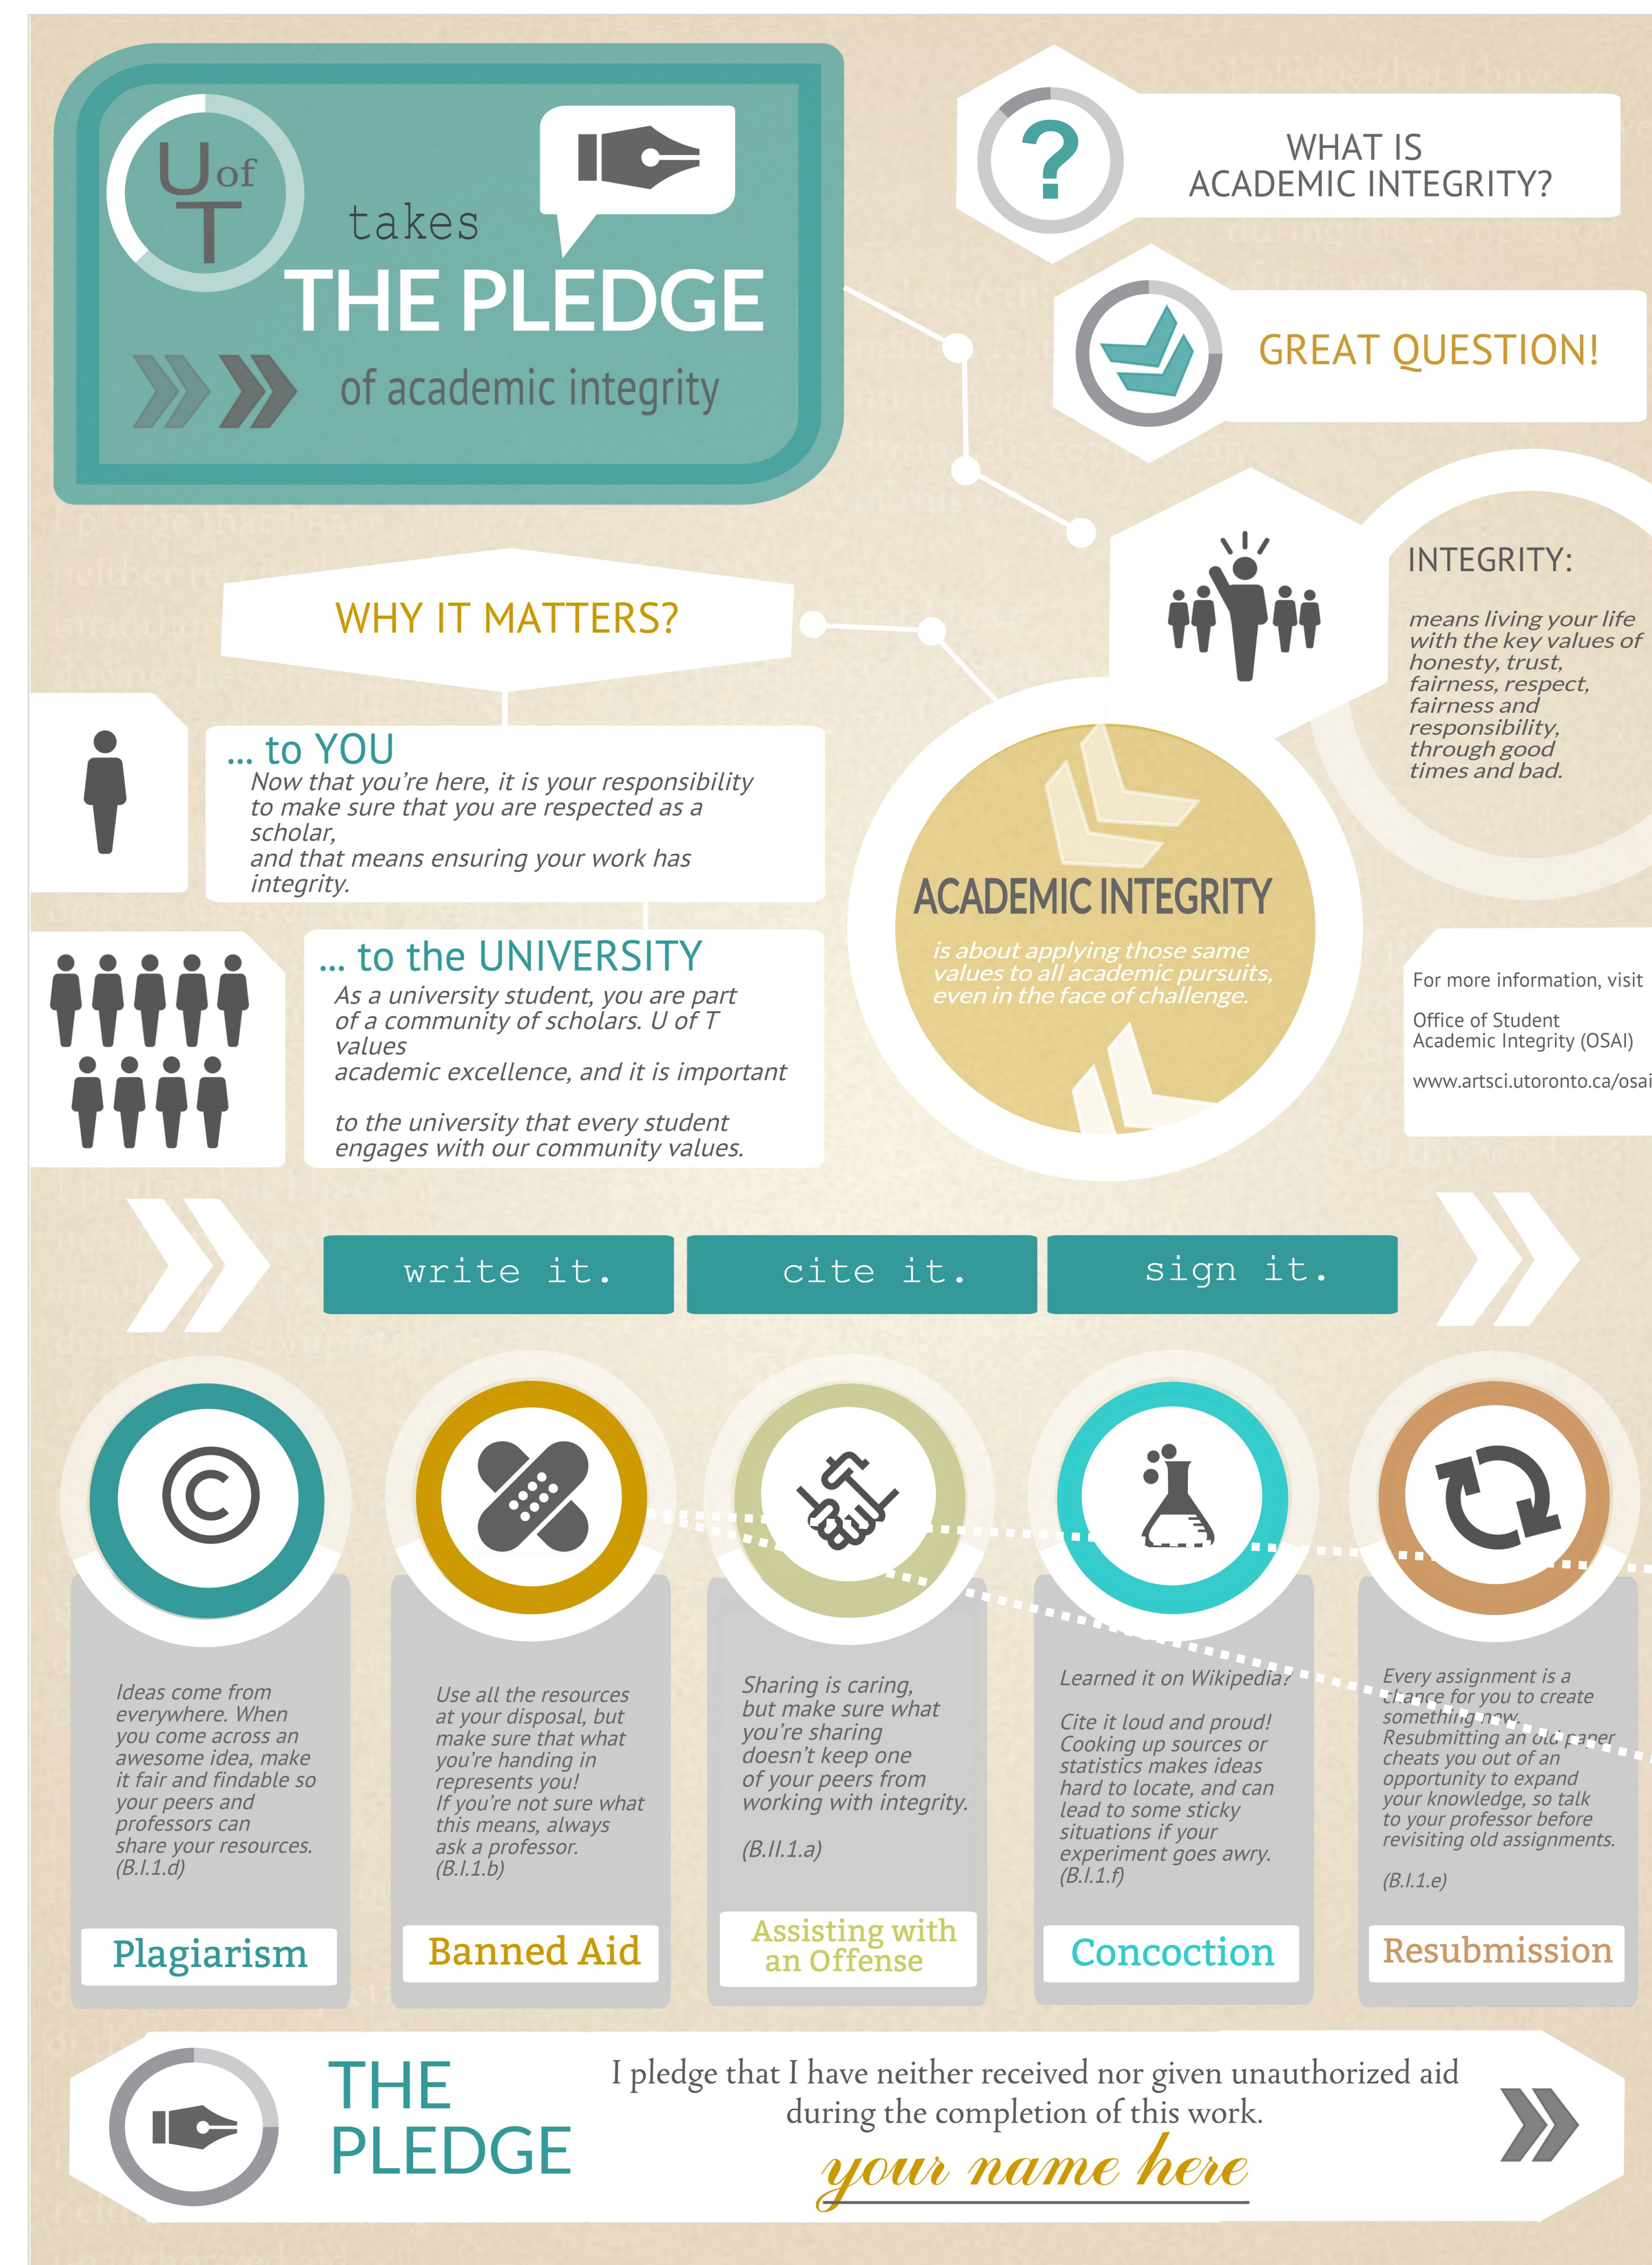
U of T takes THE PLEDGE of academic integrity

WHAT IS ACADEMIC INTEGRITY?

GREAT QUESTION!

INTEGRITY:

means living your life with the key values of honesty, trust, fairness, respect, fairness and responsibility, through good times and bad.

WHY IT MATTERS?

... to YOU
Now that you're here, it is your responsibility to make sure that you are respected as a scholar, and that means ensuring your work has integrity.

... to the UNIVERSITY
As a university student, you are part of a community of scholars. U of T values academic excellence, and it is important

to the university that every student engages with our community values.

ACADEMIC INTEGRITY
is about applying those same values to all academic pursuits, even in the face of challenge.

For more information, visit

Office of Student Academic Integrity (OSAI)

www.artsci.utoronto.ca/osai

write it. cite it. sign it.

Ideas come from everywhere. When you come across an awesome idea, make it fair and findable so your peers and professors can share your resources. (B.I.1.d)

Plagiarism

Use all the resources at your disposal, but make sure that what you're handing in represents you! If you're not sure what this means, always ask a professor. (B.I.1.b)

Banned Aid

Sharing is caring, but make sure what you're sharing doesn't keep one of your peers from working with integrity.

(B.II.1.a)

Assisting with an Offense

Learned it on Wikipedia?

Cite it loud and proud! Cooking up sources or statistics makes ideas hard to locate, and can lead to some sticky situations if your experiment goes awry. (B.I.1.f)

Concoction

Every assignment is a chance for you to create something new. Resubmitting an old paper cheats you out of an opportunity to expand your knowledge, so talk to your professor before revisiting old assignments.

(B.I.1.e)

Resubmission

THE PLEDGE

I pledge that I have neither received nor given unauthorized aid during the completion of this work.

your name here